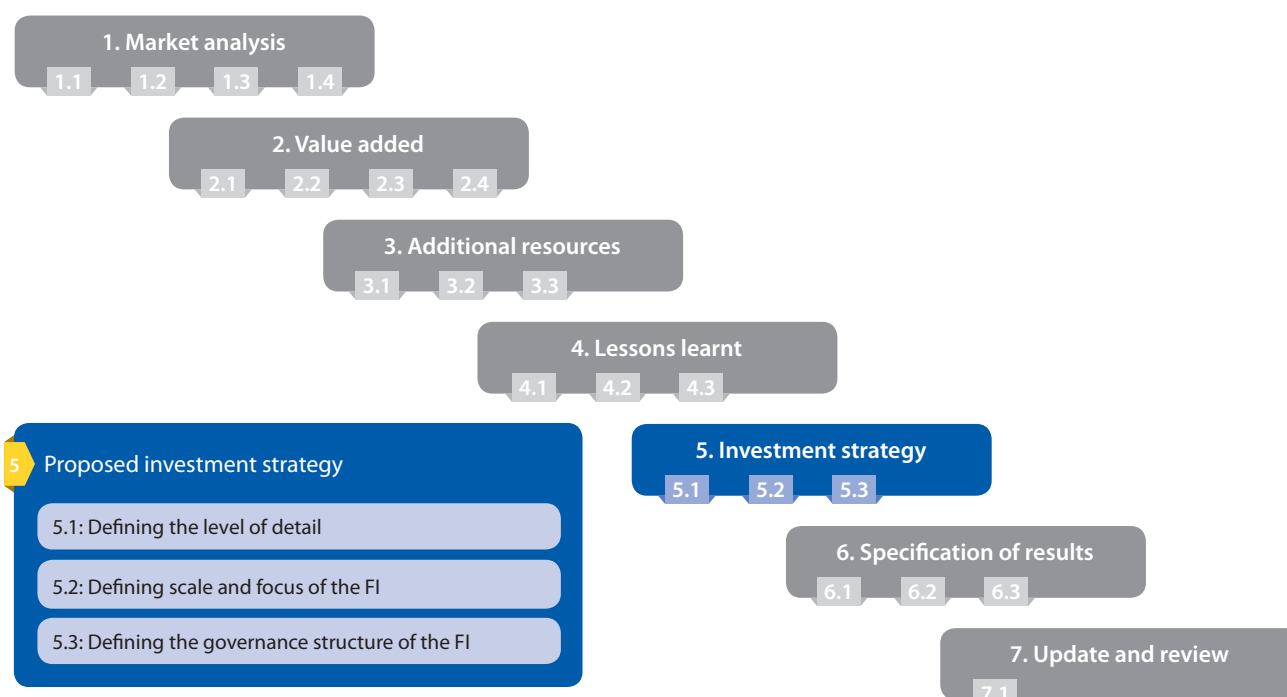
1. Market analysis
1.1 1.2 1.3 1.4

2. Value added
2.1 2.2 2.3 2.4

3. Additional resources
3.1 3.2 3.3

4. Lessons learnt
4.1 4.2 4.3

5 Proposed investment strategy

5.1: Defining the level of detail

5.2: Defining scale and focus of the FI

5.3: Defining the governance structure of the FI

5. Investment strategy
5.1 5.2 5.3

6. Specification of results
6.1 6.2 6.3

7. Update and review
7.1